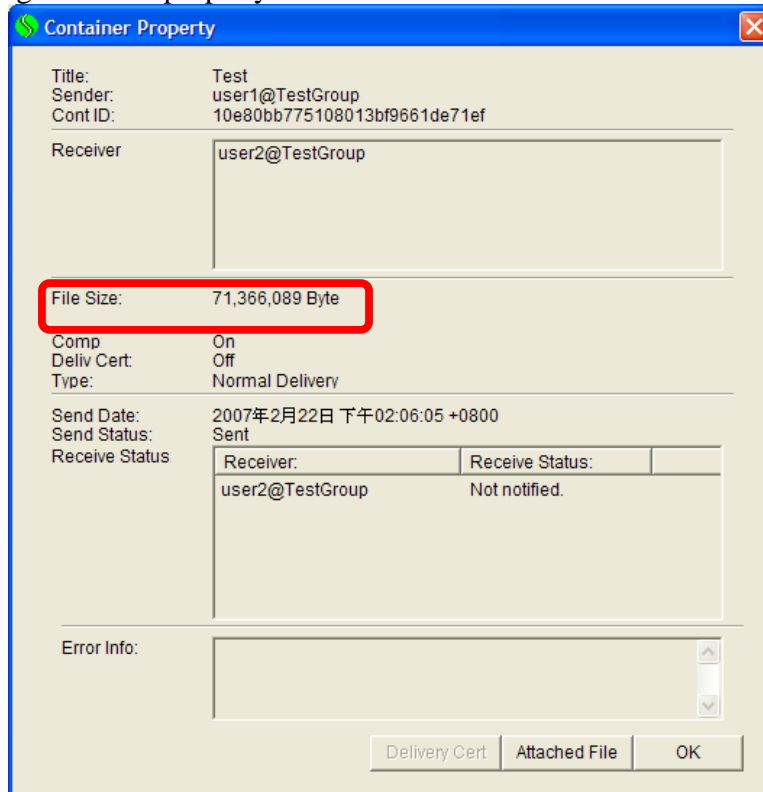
Container Property

Title: Test
Sender: user1@TestGroup
Cont ID: 10e80bb775108013bf9661de71ef

Receiver
user2@TestGroup

File Size: 71,366,089 Byte

Comp On
Deliv Cert Off
Type: Normal Delivery

Send Date: 2007年2月22日 下午02:06:05 +0800
Send Status: Sent
Receive Status

| Receiver: | Receive Status: |
|---|---|
| user2@TestGroup | Not notified. |

Error Info:

Delivery Cert | Attached File | OK